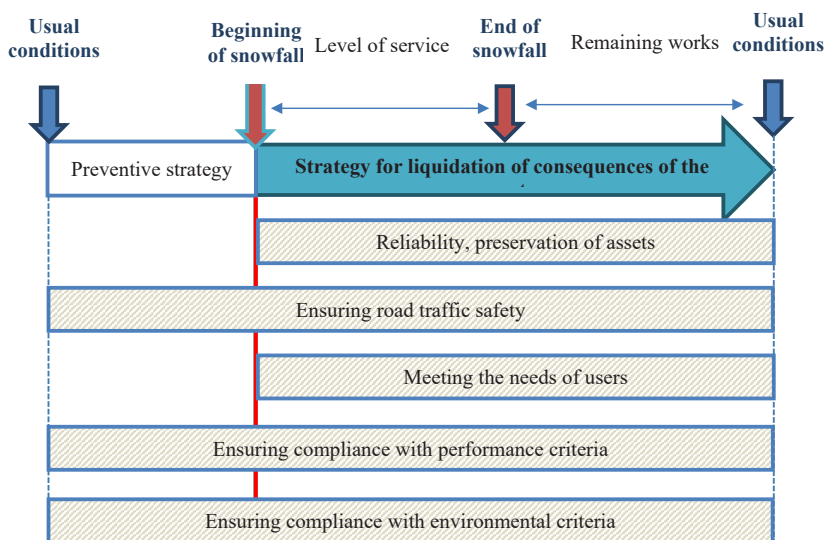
Usual conditions

Beginning of snowfall

Level of service

End of snowfall

Remaining works

Usual conditions

Preventive strategy

Strategy for liquidation of consequences of the

Reliability, preservation of assets

Ensuring road traffic safety

Meeting the needs of users

Ensuring compliance with performance criteria

Ensuring compliance with environmental criteria